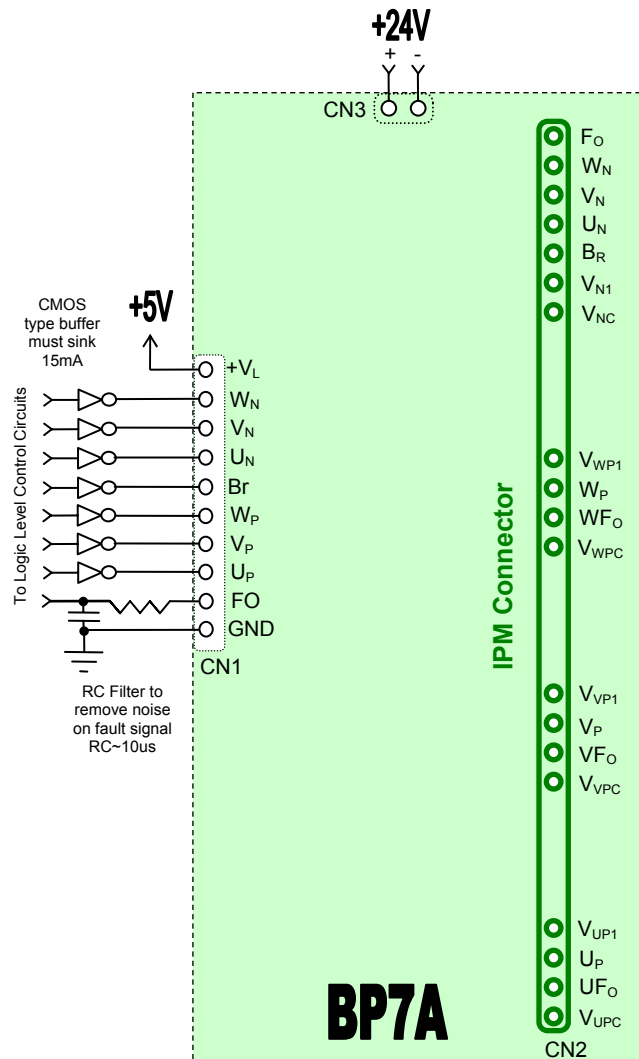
+24V
+ -
CN3

$F_O$
$W_N$
$V_N$
$U_N$
$B_R$
$V_{N1}$
$V_{NC}$

CMOS type buffer must sink 15mA

+5V

$+V_L$
$W_N$
$V_N$
$U_N$
Br
$W_P$
$V_P$
$U_P$
FO
GND
CN1

To Logic Level Control Circuits

RC Filter to remove noise on fault signal RC~10us

IPM Connector

$V_{WP1}$
$W_P$
$WF_O$
$V_{WPC}$

$V_{VP1}$
$V_P$
$VF_O$
$V_{VPC}$

$V_{UP1}$
$U_P$
$UF_O$
$V_{UPC}$

BP7A

CN2